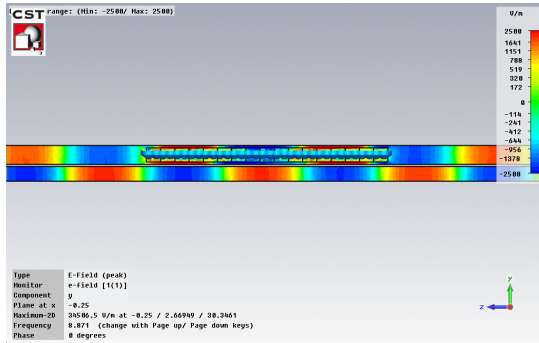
CST

range: (Min: -2500/ Max: 2500)

V/m
2500
1641
1151
788
519
320
172
0
-114
-241
-412
-644
-956
-1378
-2500

| Type | E-Field (peak) |
|---|---|
| Monitor | e-field [1(1)] |
| Component | y |
| Plane at x | -0.25 |
| Maximum-2D | 34586.5 V/m at -0.25 / 2.66949 / 30.3461 |
| Frequency | 8.871 (change with Page up/ Page down keys) |
| Phase | 0 degrees |

y
z